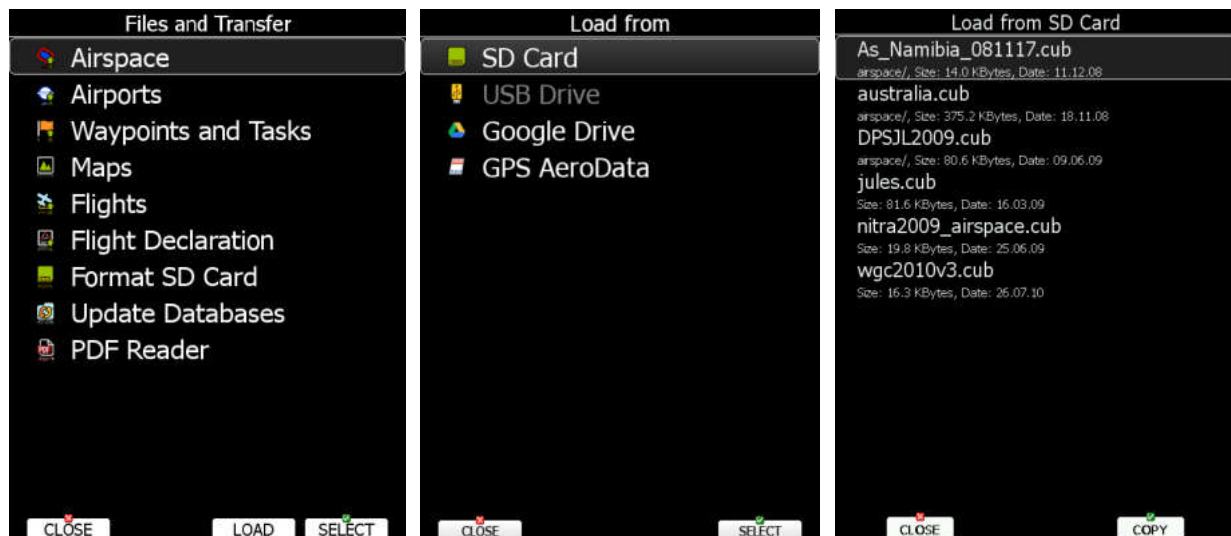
Files and Transfer

Airspace
Airports
Waypoints and Tasks
Maps
Flights
Flight Declaration
Format SD Card
Update Databases
PDF Reader

CLOSE LOAD SELECT

Load from

SD Card
USB Drive
Google Drive
GPS AeroData

CLOSE SELECT

Load from SD Card

As_Namibia_081117.cub
airspace/, Size: 14.0 KBytes, Date: 11.12.08
australia.cub
airspace/, Size: 375.2 KBytes, Date: 18.11.08
DPSJL2009.cub
airspace/, Size: 80.6 KBytes, Date: 09.06.09
jules.cub
Size: 81.6 KBytes, Date: 16.03.09
nitra2009_airspace.cub
Size: 19.8 KBytes, Date: 25.06.09
wgc2010v3.cub
Size: 16.3 KBytes, Date: 26.07.10

CLOSE COPY